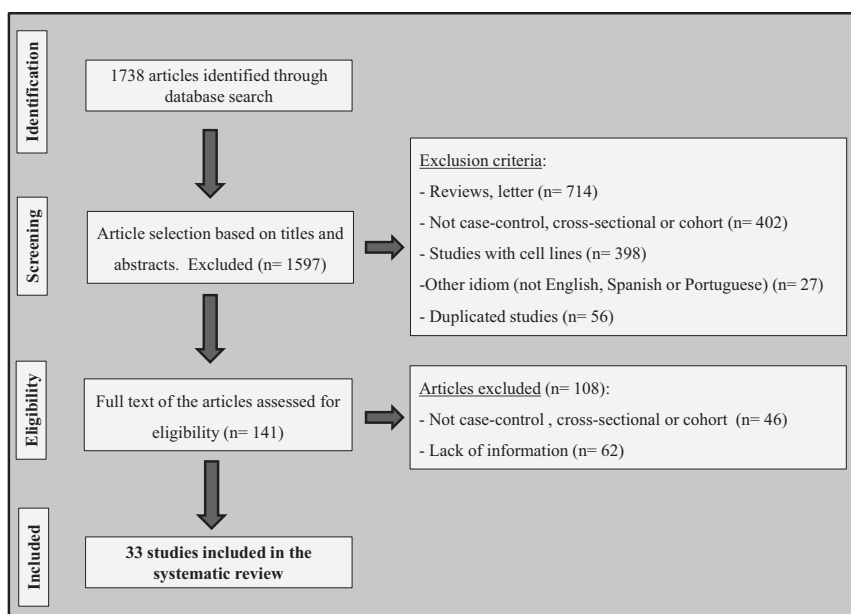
Identification

1738 articles identified through database search

Screening

Article selection based on titles and abstracts. Excluded (n= 1597)

Exclusion criteria:

- Reviews, letter (n= 714)

- Not case-control, cross-sectional or cohort (n= 402)

- Studies with cell lines (n= 398)

-Other idiom (not English, Spanish or Portuguese) (n= 27)

- Duplicated studies (n= 56)

Eligibility

Full text of the articles assessed for eligibility (n= 141)

Articles excluded (n= 108):

- Not case-control , cross-sectional or cohort (n= 46)

- Lack of information (n= 62)

Included

33 studies included in the systematic review